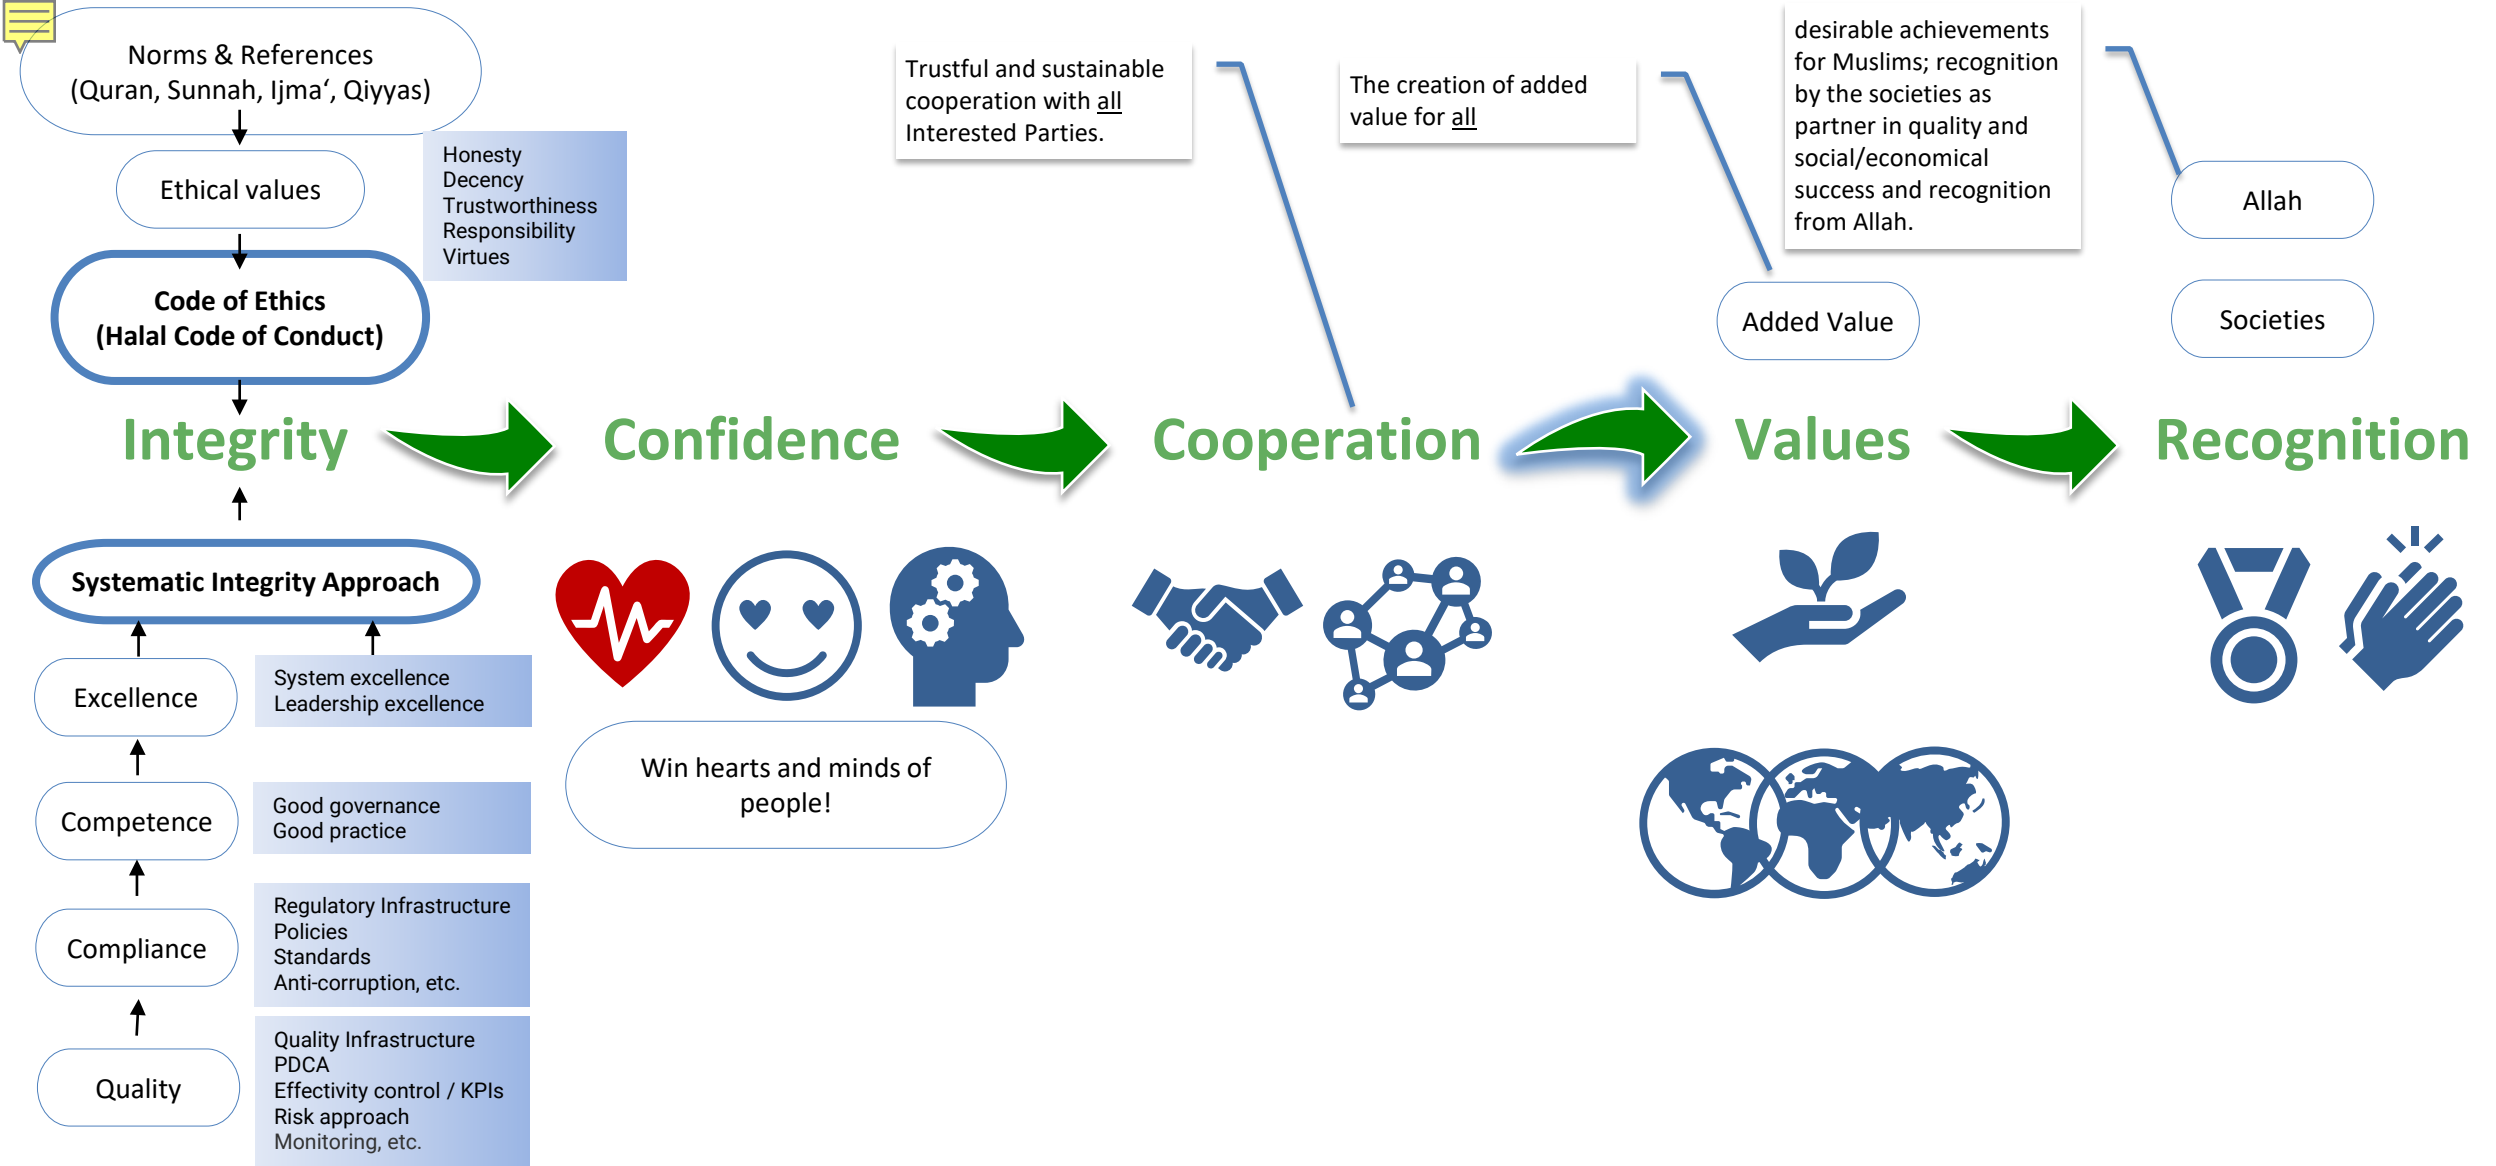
Norms & References
(Quran, Sunnah, Ijma‘, Qiyyas)

Ethical values

Honesty
Decency
Trustworthiness
Responsibility
Virtues

Code of Ethics
(Halal Code of Conduct)

Trustful and sustainable cooperation with all Interested Parties.

The creation of added value for all

desirable achievements for Muslims; recognition by the societies as partner in quality and social/economical success and recognition from Allah.

Allah

Added Value

Societies

Integrity

Confidence

Cooperation

Values

Recognition

Systematic Integrity Approach

Excellence

System excellence
Leadership excellence

Competence

Good governance
Good practice

Compliance

Regulatory Infrastructure
Policies
Standards
Anti-corruption, etc.

Quality

Quality Infrastructure
PDCA
Effectivity control / KPIs
Risk approach
Monitoring, etc.

Win hearts and minds of people!